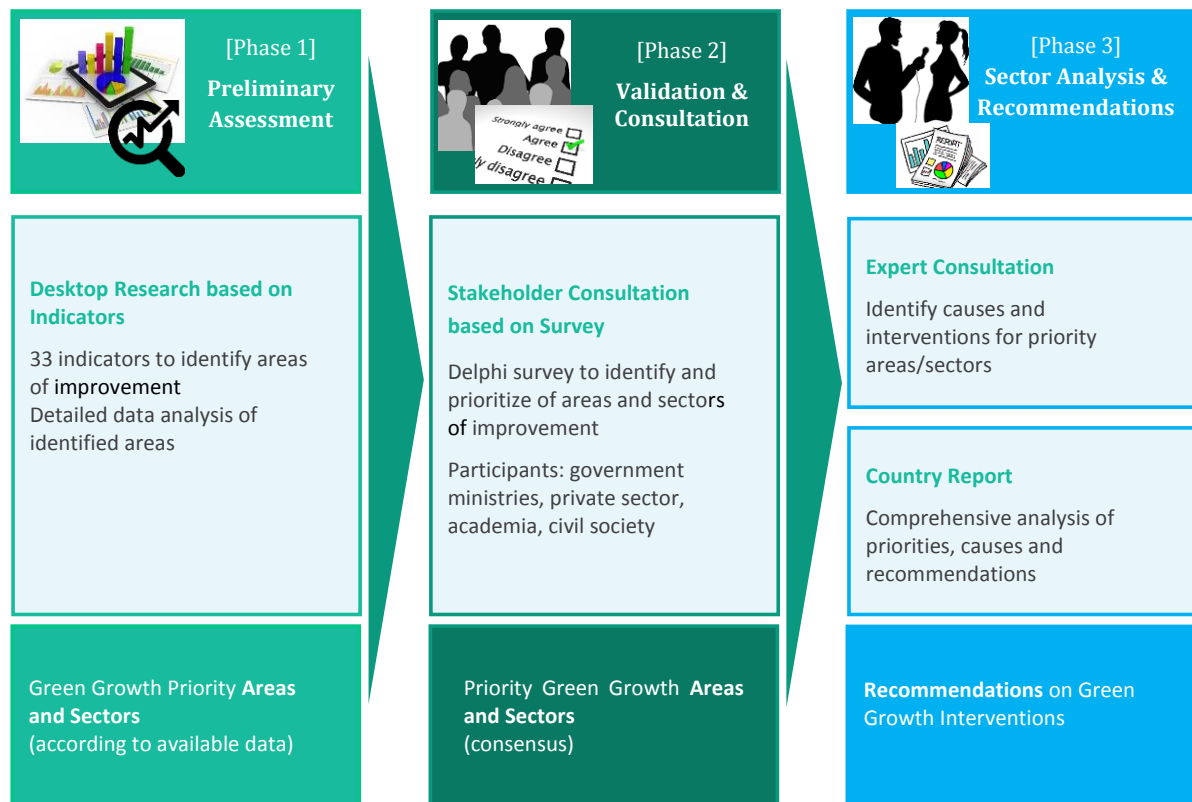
[Phase 1]
**Preliminary Assessment**

**Desktop Research based on Indicators**

33 indicators to identify areas of improvement
Detailed data analysis of identified areas

Green Growth Priority **Areas and Sectors**
(according to available data)

Strongly agree
Agree
Disagree
ly disagree

[Phase 2]
**Validation & Consultation**

**Stakeholder Consultation based on Survey**

Delphi survey to identify and prioritize of areas and sectors of improvement

Participants: government ministries, private sector, academia, civil society

Priority Green Growth **Areas and Sectors**
(consensus)

REPORT

[Phase 3]
**Sector Analysis & Recommendations**

**Expert Consultation**

Identify causes and interventions for priority areas/sectors

**Country Report**

Comprehensive analysis of priorities, causes and recommendations

**Recommendations** on Green Growth Interventions